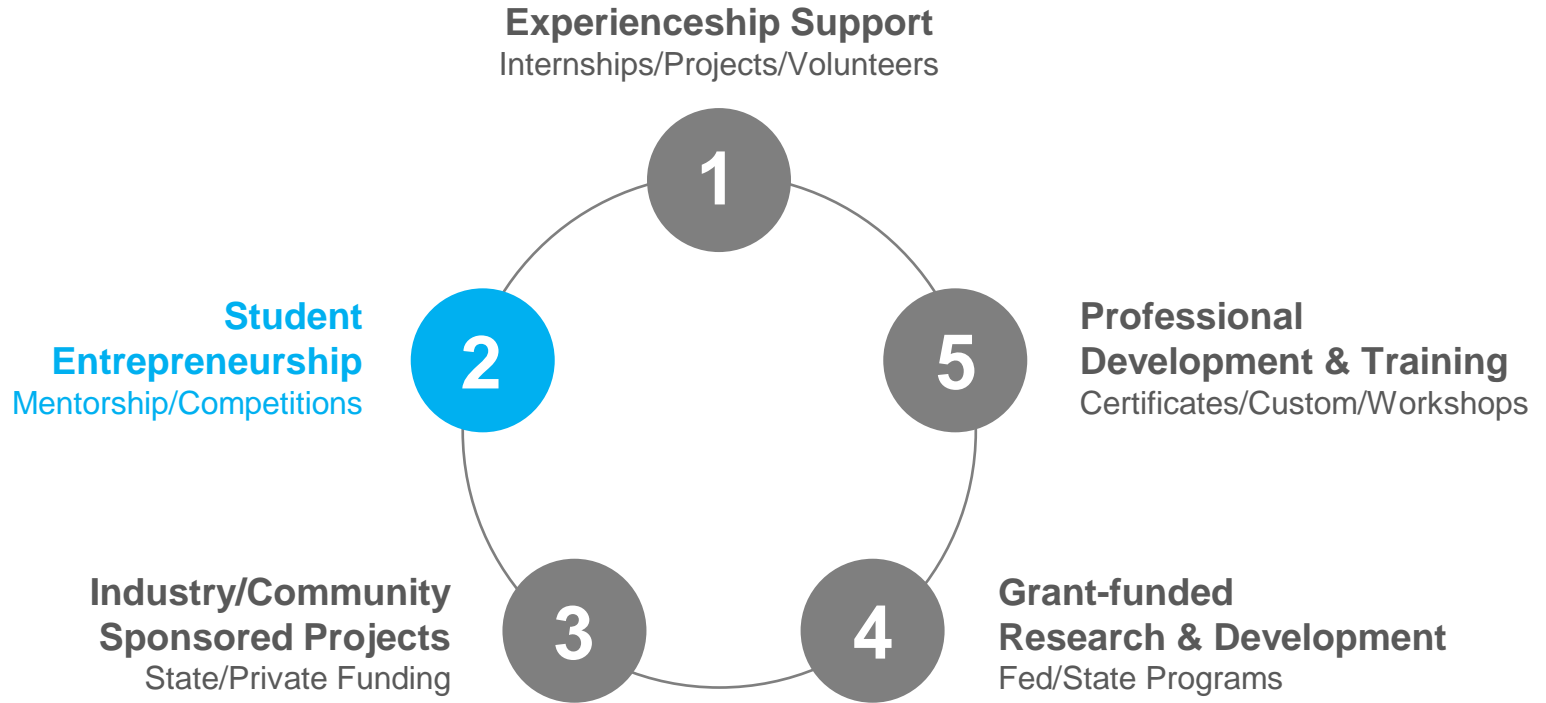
Experienceship Support
Internships/Projects/Volunteers

1

Student Entrepreneurship
Mentorship/Competitions

2

5

Professional Development & Training
Certificates/Custom/Workshops

Industry/Community Sponsored Projects
State/Private Funding

3

4

Grant-funded Research & Development
Fed/State Programs